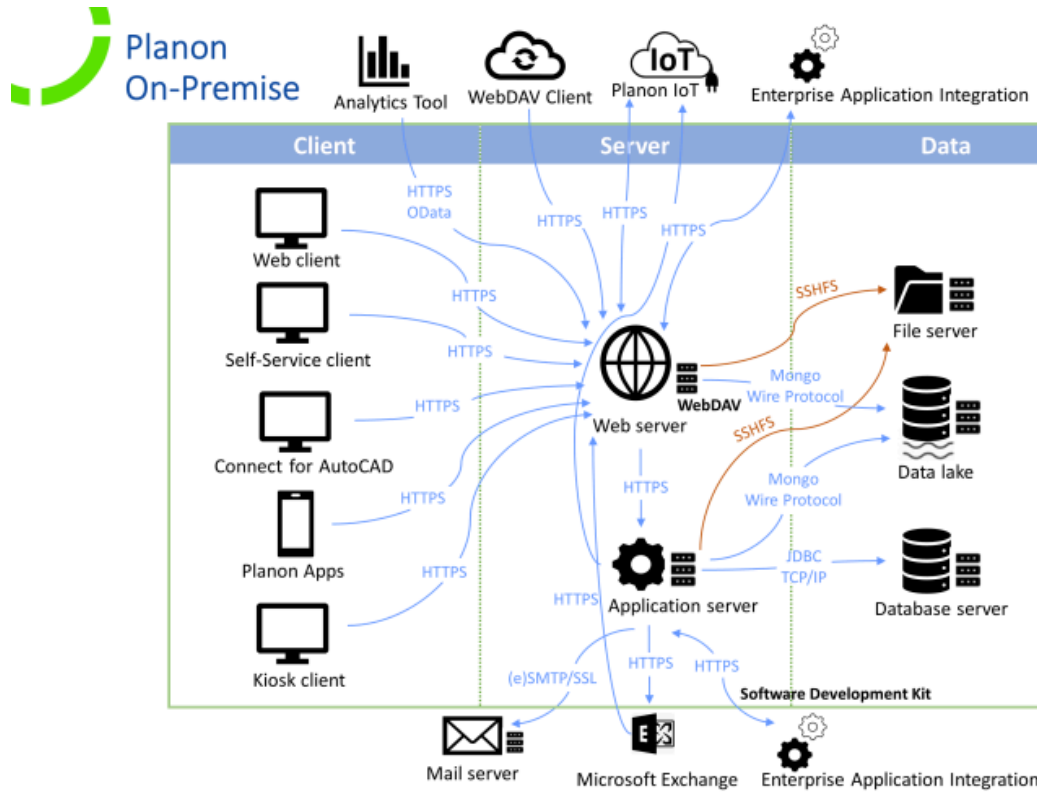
Planon
On-Premise

Analytics Tool
WebDAV Client
IoT
Planon IoT
Enterprise Application Integration

Client
Server
Data

HTTPS
OData
HTTPS
HTTPS
HTTPS

Web client
HTTPS
Self-Service client
HTTPS
Connect for AutoCAD
HTTPS
Planon Apps
HTTPS
Kiosk client
HTTPS

SSHFS
File server
Mongo
Wire Protocol
WebDAV
Web server
SSHFS
Data lake
Mongo
Wire Protocol
HTTPS
JDBC
TCP/IP
Database server
HTTPS
Application server

(e)SMTP/SSL
HTTPS
HTTPS
Software Development Kit

Mail server
Microsoft Exchange
Enterprise Application Integration